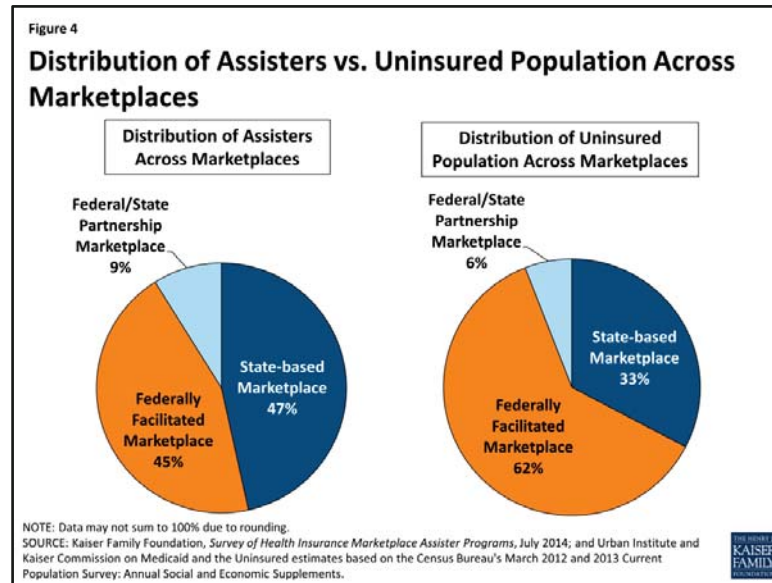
Figure 4

Distribution of Assisters vs. Uninsured Population Across Marketplaces

Distribution of Assisters Across Marketplaces

Federal/State Partnership Marketplace 9%

State-based Marketplace 47%

Federally Facilitated Marketplace 45%

Distribution of Uninsured Population Across Marketplaces

Federal/State Partnership Marketplace 6%

State-based Marketplace 33%

Federally Facilitated Marketplace 62%

NOTE: Data may not sum to 100% due to rounding.
SOURCE: Kaiser Family Foundation, Survey of Health Insurance Marketplace Assister Programs, July 2014; and Urban Institute and Kaiser Commission on Medicaid and the Uninsured estimates based on the Census Bureau's March 2012 and 2013 Current Population Survey: Annual Social and Economic Supplements.

THE HENRY J. KAISER FAMILY FOUNDATION